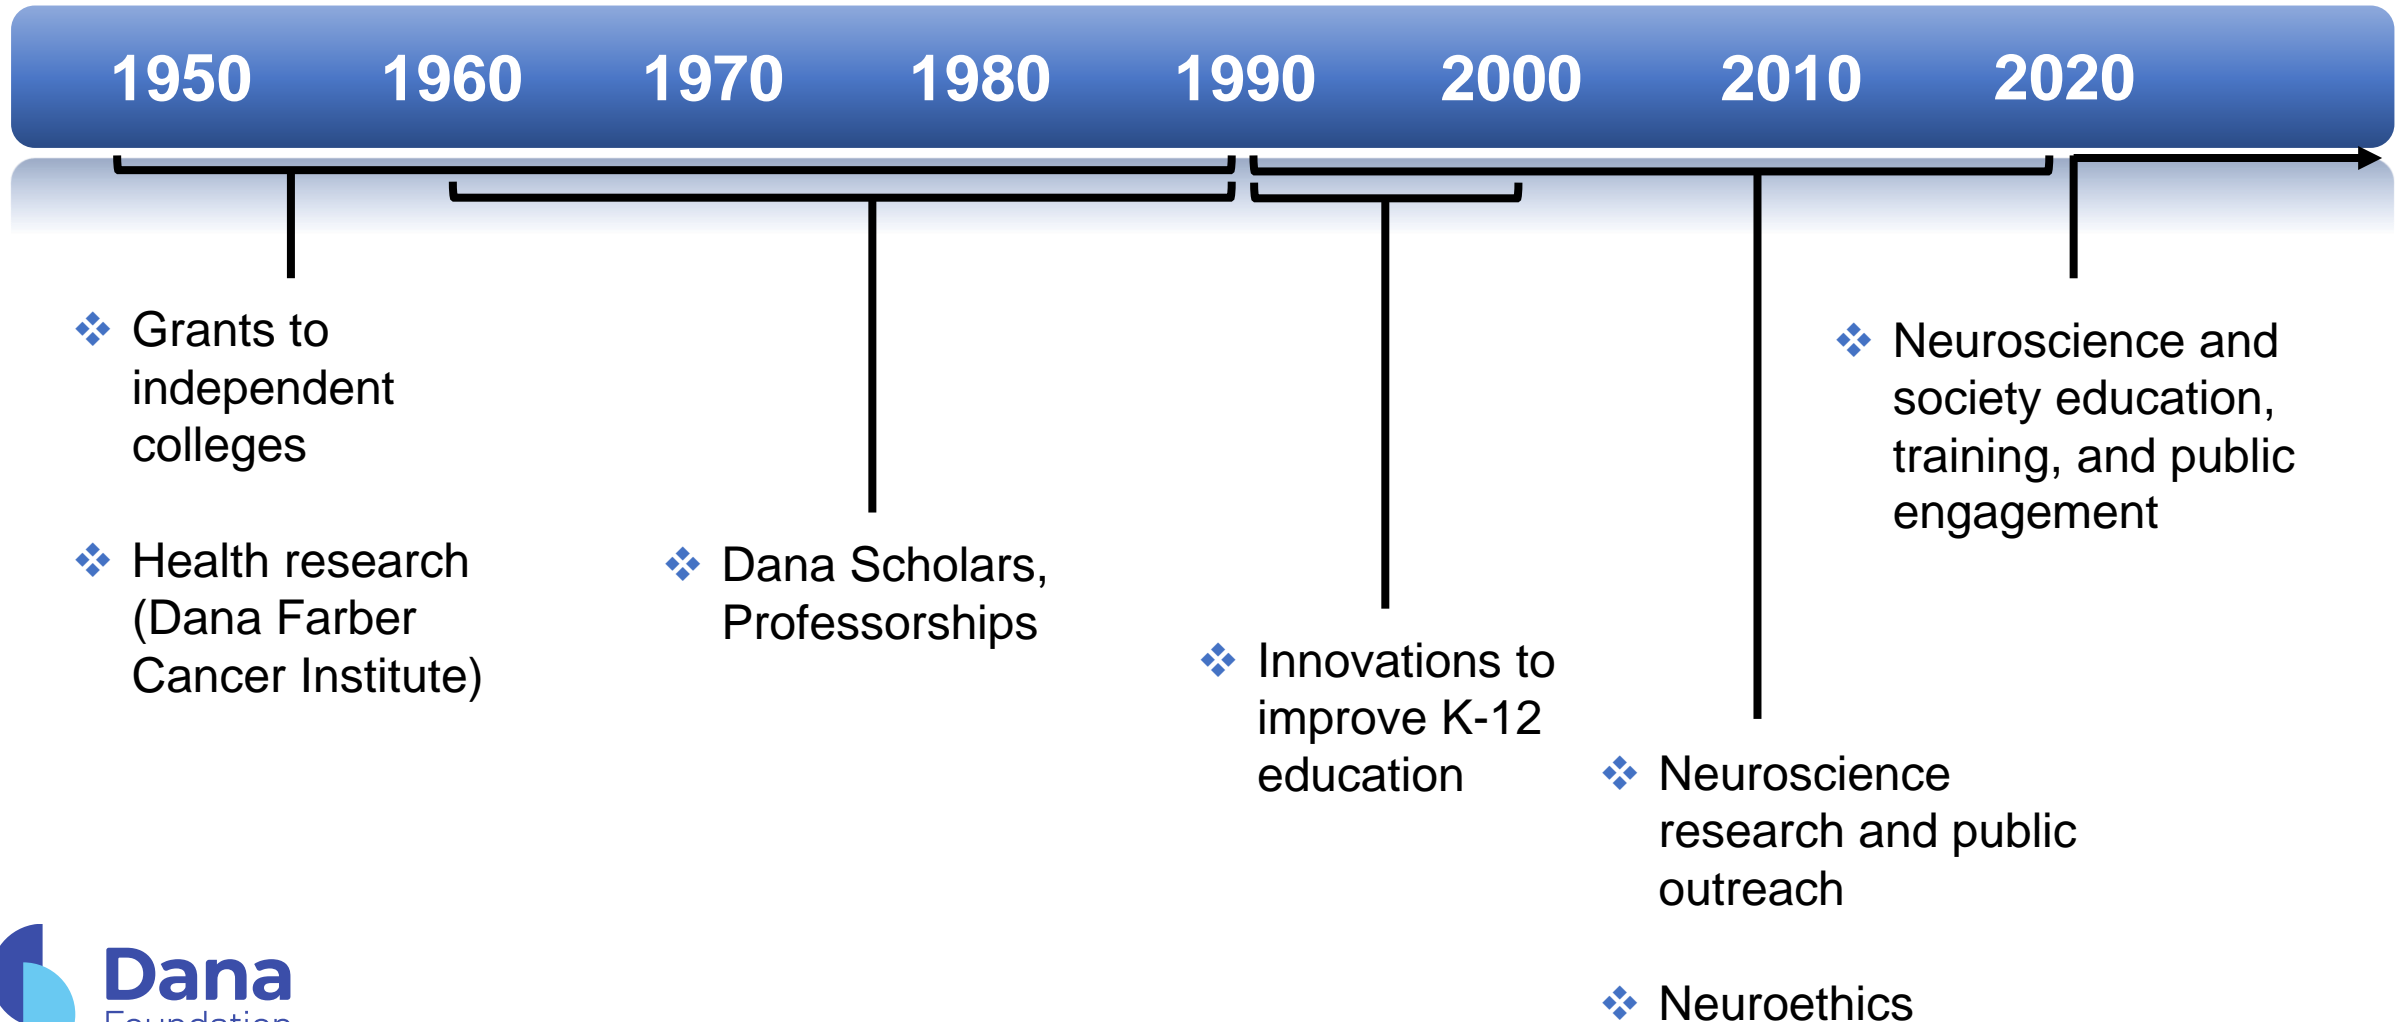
1950 1960 1970 1980 1990 2000 2010 2020

❖ Grants to independent colleges

❖ Health research (Dana Farber Cancer Institute)

❖ Dana Scholars, Professorships

❖ Innovations to improve K-12 education

❖ Neuroscience research and public outreach

❖ Neuroethics

❖ Neuroscience and society education, training, and public engagement

Dana
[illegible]